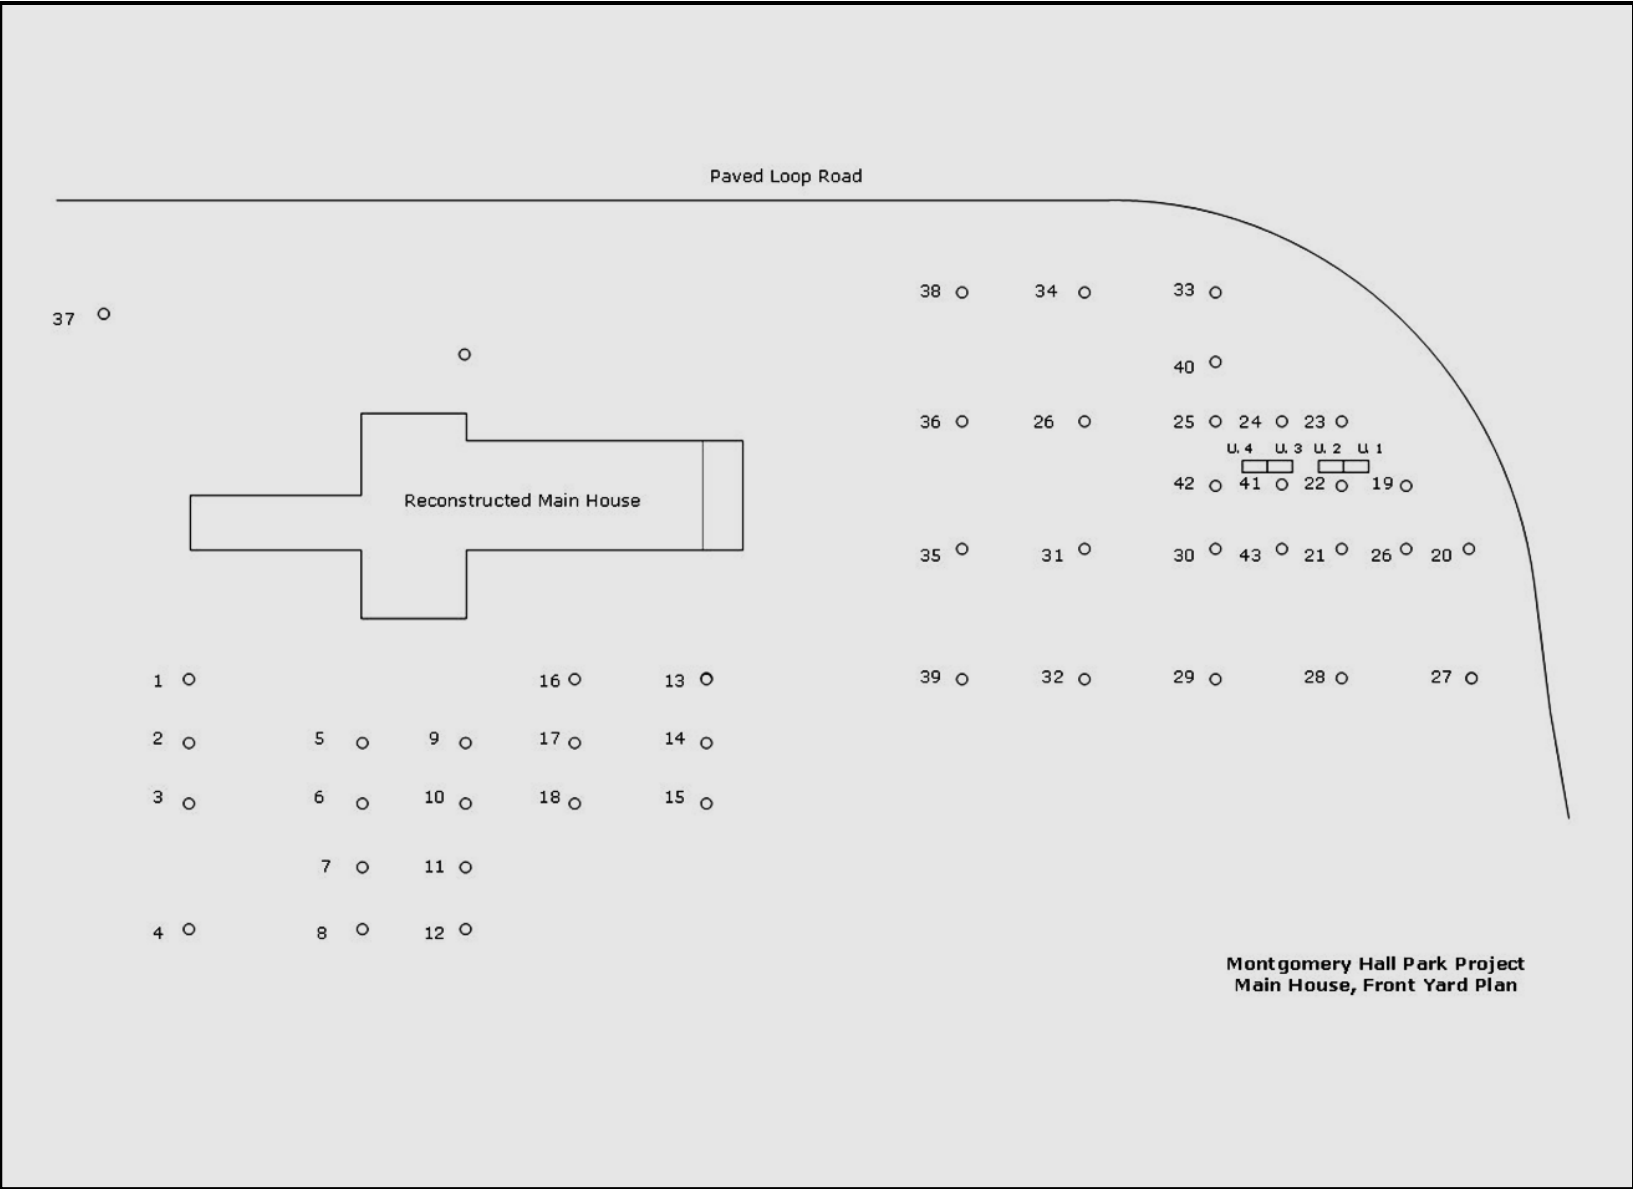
Paved Loop Road

37

38 34 33

40

36 26 25 24 23

U. 4 U. 3 U. 2 U. 1

42 41 22 19

Reconstructed Main House

35 31 30 43 21 26 20

1 16 13 39 32 29 28 27

2 5 9 17 14

3 6 10 18 15

7 11

4 8 12

Montgomery Hall Park Project
Main House, Front Yard Plan